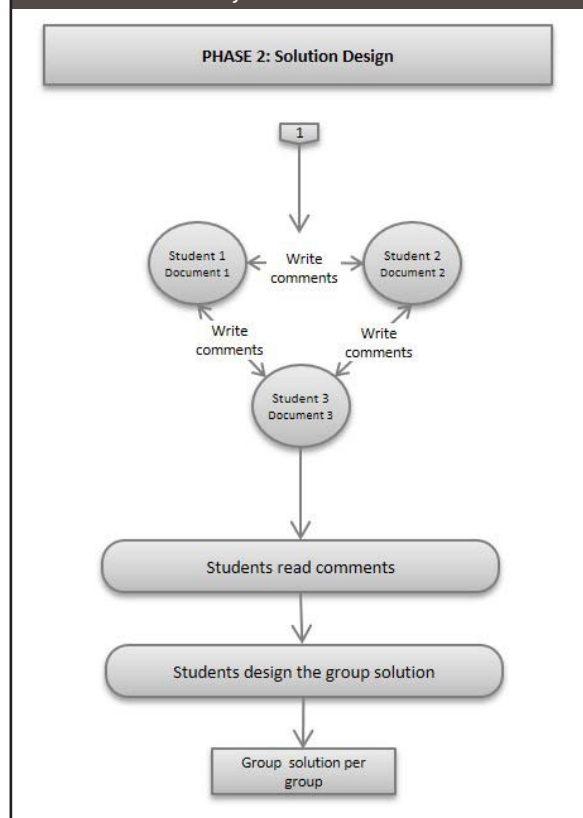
PHASE 2: Solution Design

1

Student 1
Document 1

Write comments

Student 2
Document 2

Write comments

Write comments

Student 3
Document 3

Students read comments

Students design the group solution

Group solution per group